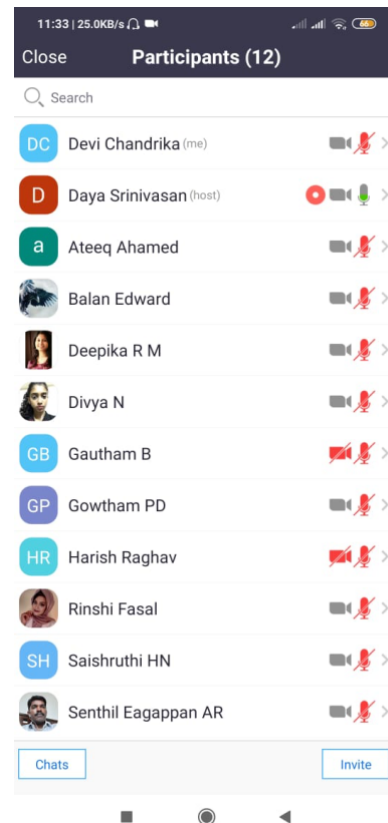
11:33 | 25.0KB/s

Close Participants (12)

Search

DC Devi Chandrika (me)

D Daya Srinivasan (host)

a Ateeq Ahamed

Balan Edward

Deepika R M

Divya N

GB Gautham B

GP Gowtham PD

HR Harish Raghav

Rinshi Fasal

SH Saishruthi HN

Senthil Eagappan AR

Chats

Invite